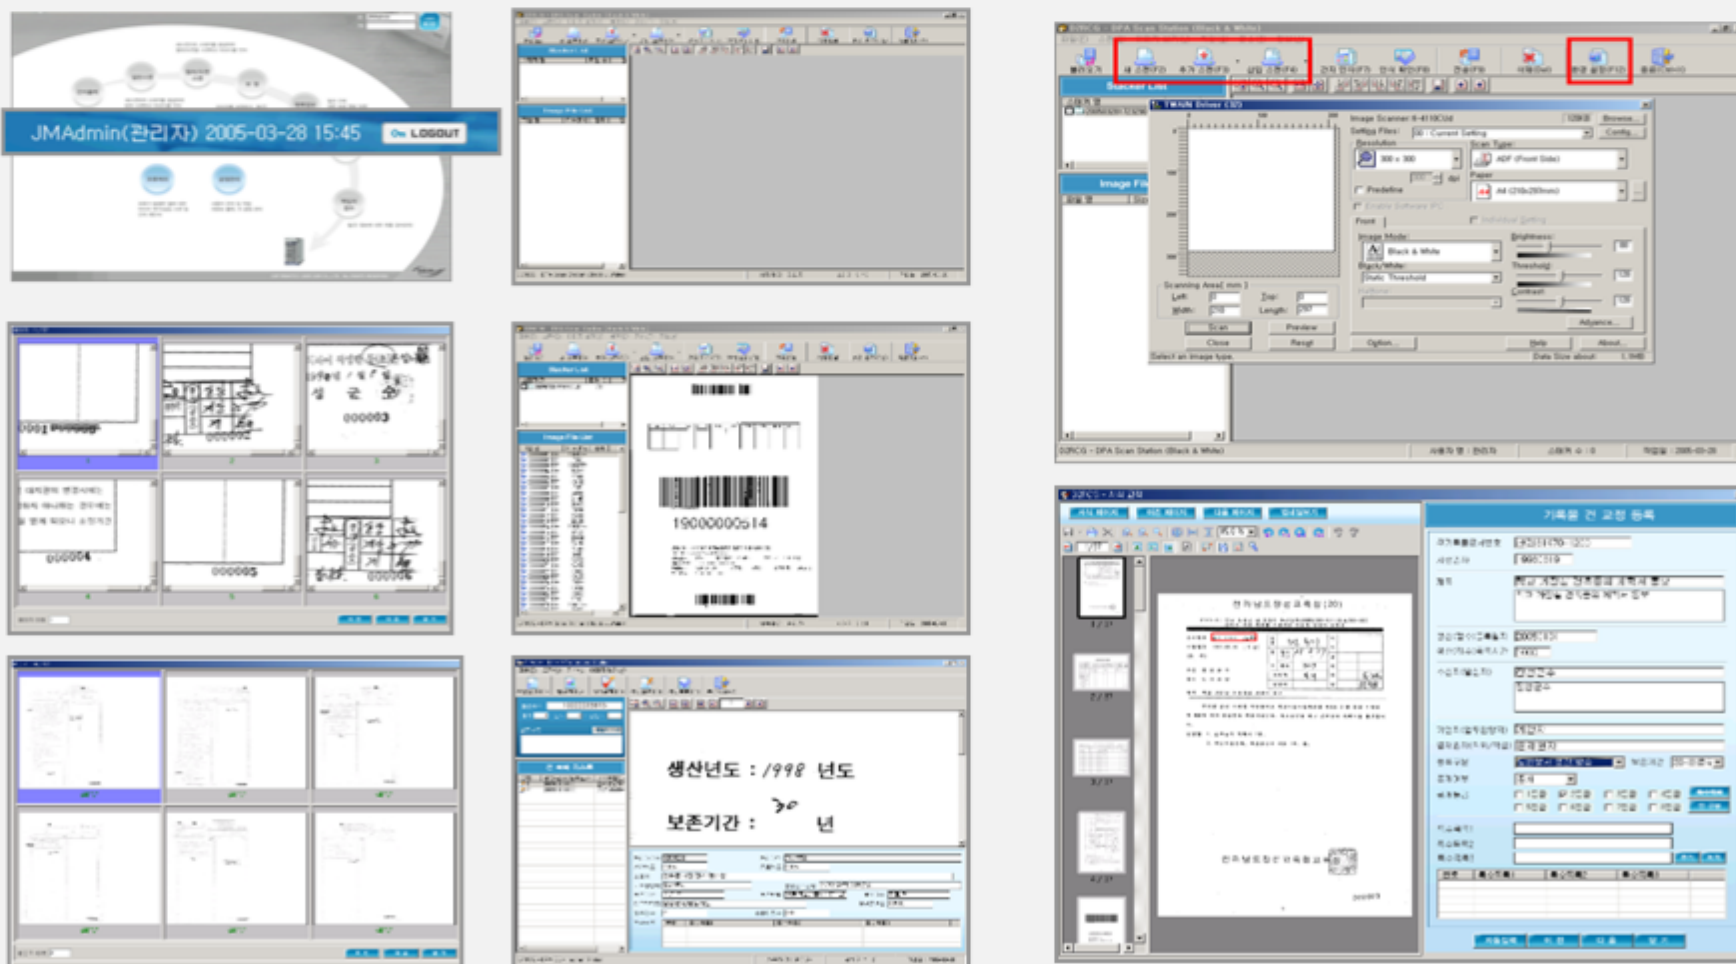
JMAdmin(관리자) 2005-03-28 15:45 LOGOUT

Stacker List

Image File List

0001
000002
000003
000004
000005
000006

1900000514

생산년도 : 1998 년도

보존기간 : 30 년

DPA Scan Station (Black & White)

Stacker List

TWAIN Driver

Image Scanner

Setting Files:

Resolution

300 x 300

Scan Type:

ADF (Front Side)

Paper

A4 (210x297mm)

Predefine

Image Mode:

Black & White

Brightness:

Threshold:

Contrast:

Static Threshold

Scanning Area( mm )

Left:

Top:

Width:

Length:

Scan

Preview

Close

Reset

Option...

Help

About...

Advance...

Image File

DPA Scan Station (Black & White)

기록물 건 교정 등록